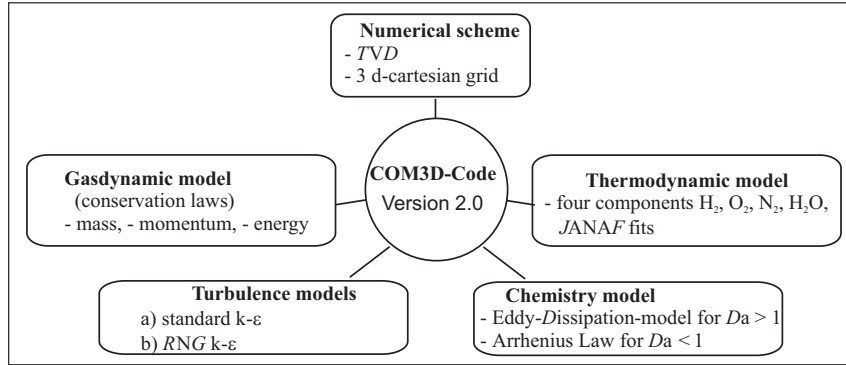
Numerical scheme
- TVD
- 3 d-cartesian grid

Gasdynamic model
(conservation laws)
- mass, - momentum, - energy

COM3D-Code
Version 2.0

Thermodynamic model
- four components $H_2$, $O_2$, $N_2$, $H_2O$, JANAF fits

Turbulence models
a) standard k-ε
b) RNG k-ε

Chemistry model
- Eddy-Dissipation-model for Da > 1
- Arrhenius Law for Da < 1